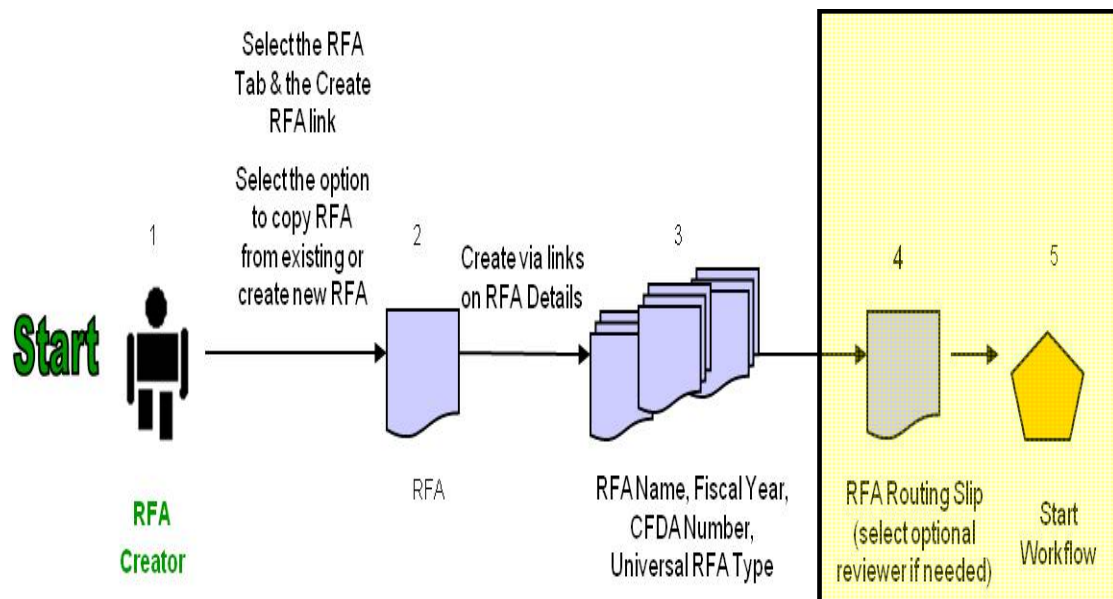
Select the RFA Tab & the Create RFA link

Select the option to copy RFA from existing or create new RFA

Start

1

RFA Creator

2

RFA

Create via links on RFA Details

3

RFA Name, Fiscal Year, CFDA Number, Universal RFA Type

4

RFA Routing Slip (select optional reviewer if needed)

5

Start Workflow